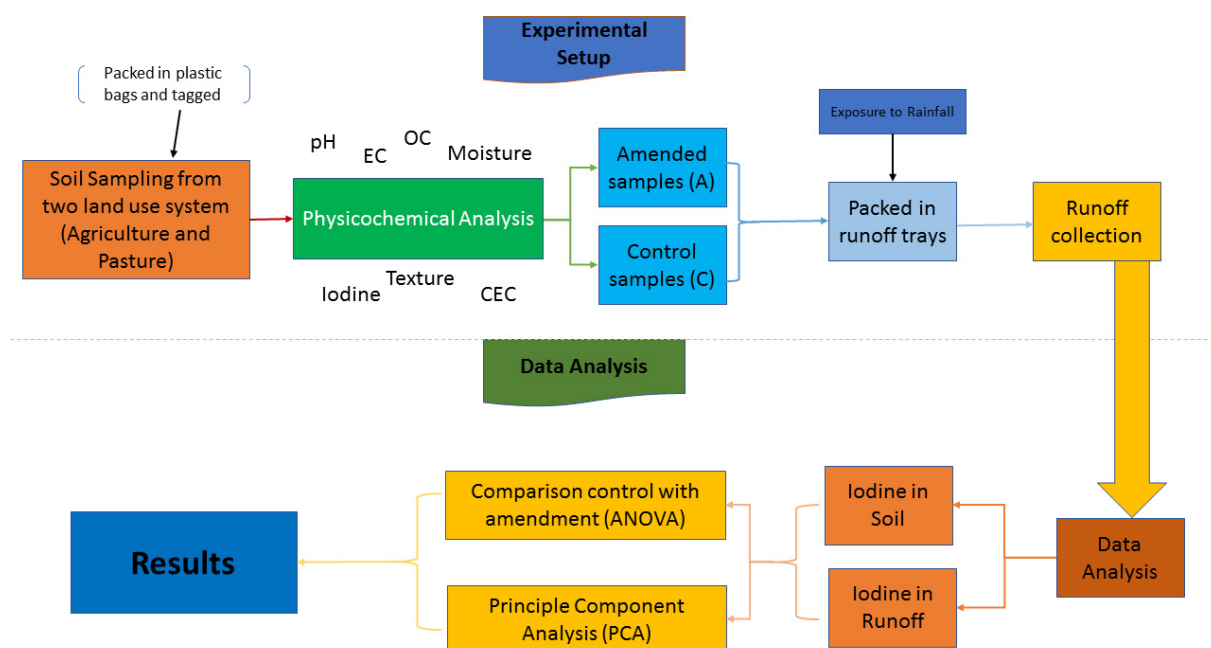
Experimental Setup

Packed in plastic bags and tagged

Soil Sampling from two land use system (Agriculture and Pasture)

pH
EC
OC
Moisture

Physicochemical Analysis

Iodine
Texture
CEC

Amended samples (A)

Control samples (C)

Exposure to Rainfall

Packed in runoff trays

Runoff collection

Data Analysis

Iodine in Soil

Iodine in Runoff

Data Analysis

Comparison control with amendment (ANOVA)

Principle Component Analysis (PCA)

Results